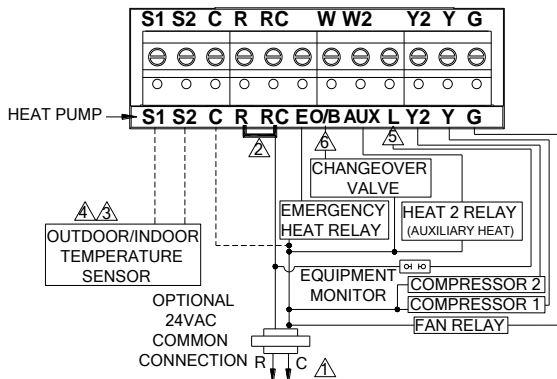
S1 S2 C R RC W W2 Y2 Y G

HEAT PUMP S1 S2 C R RC E O/B AUX L Y2 Y G

2

6

5

CHANGEOVER VALVE

EMERGENCY HEAT RELAY

HEAT 2 RELAY (AUXILIARY HEAT)

4 3

OUTDOOR/INDOOR TEMPERATURE SENSOR

EQUIPMENT MONITOR

COMPRESSOR 2

COMPRESSOR 1

FAN RELAY

OPTIONAL 24VAC COMMON CONNECTION

R C

1